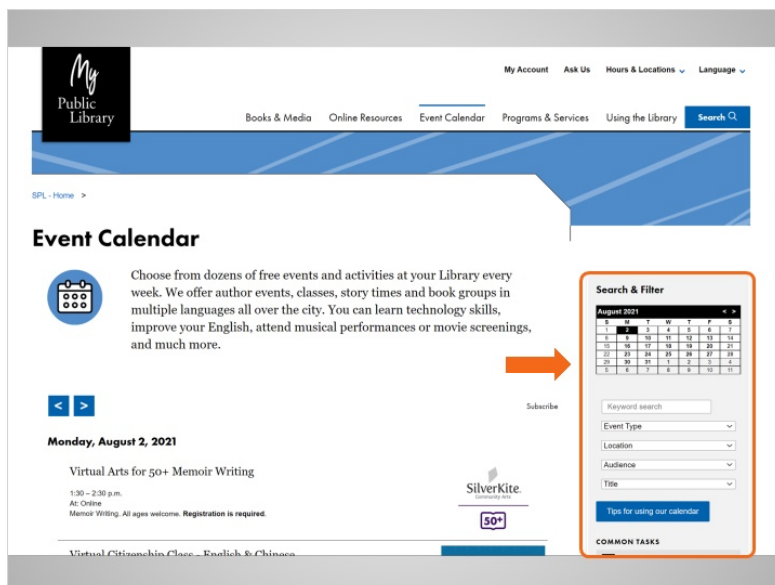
My Public Library

My Account Ask Us Hours & Locations Language

Books & Media Online Resources Event Calendar Programs & Services Using the Library Search

SPL - Home >

Event Calendar

Choose from dozens of free events and activities at your Library every week. We offer author events, classes, story times and book groups in multiple languages all over the city. You can learn technology skills, improve your English, attend musical performances or movie screenings, and much more.

< >

Subscribe

Monday, August 2, 2021

Virtual Arts for 50+ Memoir Writing

1:30 – 2:30 p.m.
At: Online
Memoir Writing. All ages welcome. **Registration is required.**

SilverKite Community Arts

50+

Virtual Citizenship Class - English & Chinese

Search & Filter

August 2021 < >

| S | M | T | W | T | F | S |
|---|---|---|---|---|---|---|
| 1 | 2 | 3 | 4 | 5 | 6 | 7 |
| 8 | 9 | 10 | 11 | 12 | 13 | 14 |
| 15 | 16 | 17 | 18 | 19 | 20 | 21 |
| 22 | 23 | 24 | 25 | 26 | 27 | 28 |
| 29 | 30 | 31 | 1 | 2 | 3 | 4 |
| 5 | 6 | 7 | 8 | 9 | 10 | 11 |

Keyword search

Event Type

Location

Audience

Title

Tips for using our calendar

COMMON TASKS